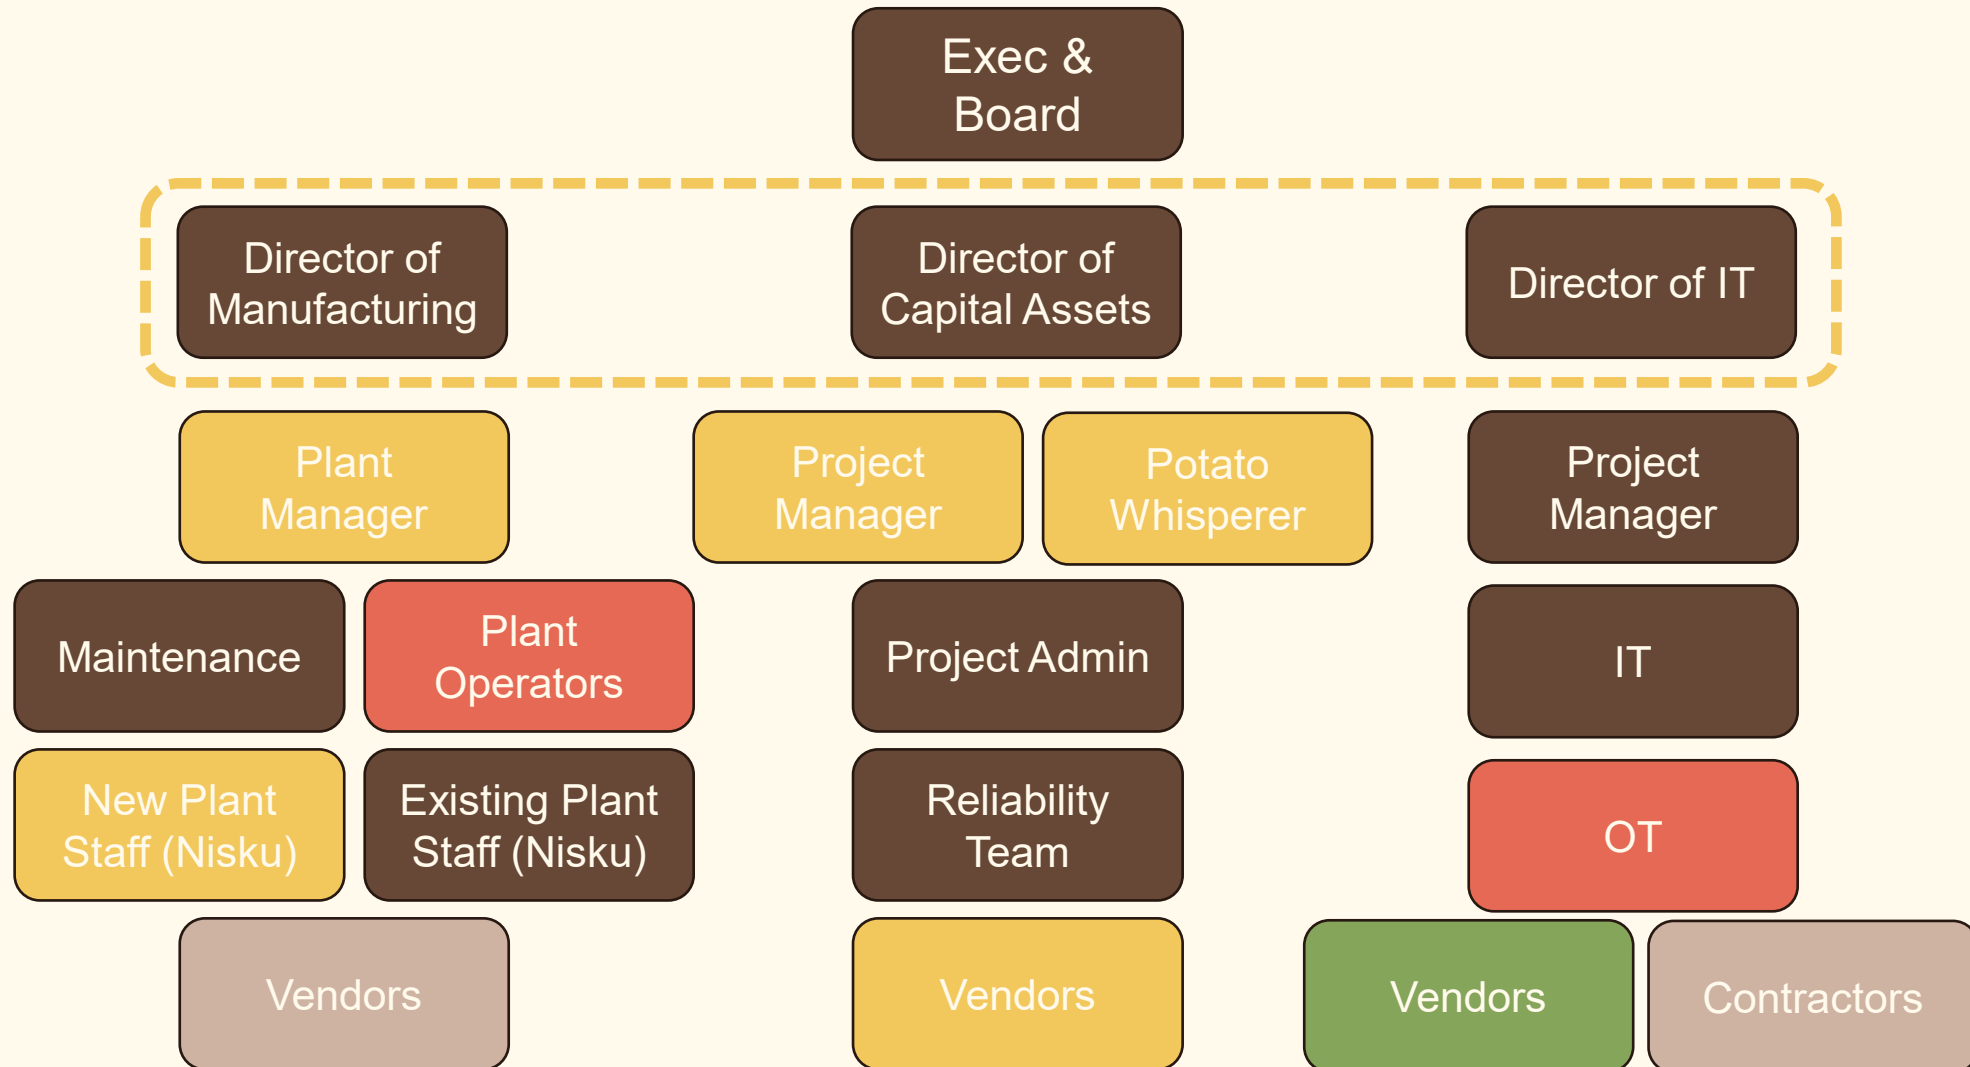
Exec & Board

Director of Manufacturing

Director of Capital Assets

Director of IT

Plant Manager

Project Manager

Potato Whisperer

Project Manager

Maintenance

Plant Operators

Project Admin

IT

New Plant Staff (Nisku)

Existing Plant Staff (Nisku)

Reliability Team

OT

Vendors

Vendors

Vendors

Contractors